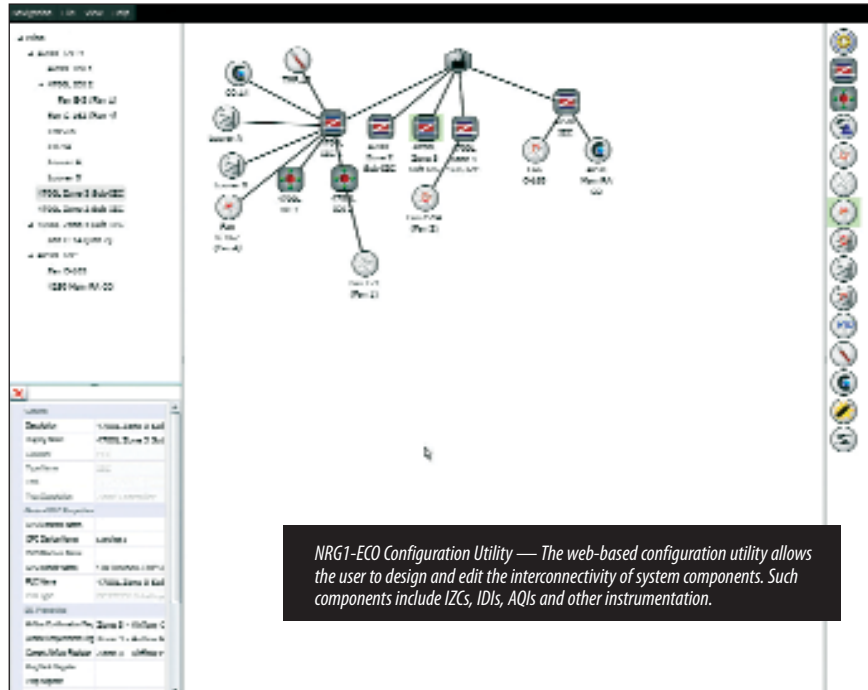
NRG1-ECO Configuration Utility — The web-based configuration utility allows the user to design and edit the interconnectivity of system components. Such components include IZCs, IDIs, AQIs and other instrumentation.